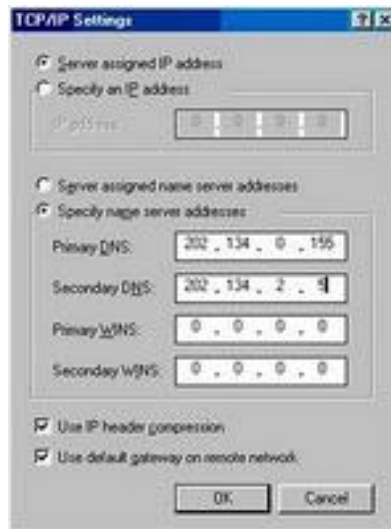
TCP/IP Settings

? X

Server assigned IP address

Specify an IP address

IP address: 0 . 0 . 0 . 0

Server assigned name server addresses

Specify name server addresses

Primary DNS: 202 . 134 . 0 . 155

Secondary DNS: 202 . 134 . 2 . 5

Primary WINS: 0 . 0 . 0 . 0

Secondary WINS: 0 . 0 . 0 . 0

Use IP header compression

Use default gateway on remote network

OK

Cancel